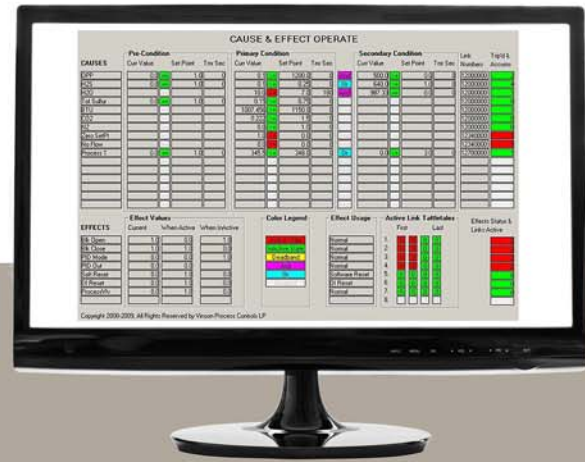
CAUSE & EFFECT OPERATE

CAUSES

Pre Condition
Curr Value Set Point Trni Sec

Primary Condition
Curr Value Set Point Trni Sec

Secondary Condition
Curr Value Set Point Trni Sec

Link Numbers

Trip'd & Accepts

DPP
H2S
SO2
Tot Sulfur
BTU
CO2
N2
Zero SetPt
No Flow
Process T

EFFECTS
Blk Open
Blk Close
PID Mode
PID Out
Soft Reset
DI Reset
ProcessWv

Effect Values
Current When Active When Inactive

Color Legend
Inactive (Gen)
Deadband

Effect Usage
Normal
Normal
Normal
Normal
Software Reset
DI Reset
Normal

Active Link Tattletales
First Last
1.
2.
3.
4.
5.
6.
7.
8.

Effects Status & Links Active

Copyright 2000-2009, All Rights Reserved by Vinson Process Controls LP